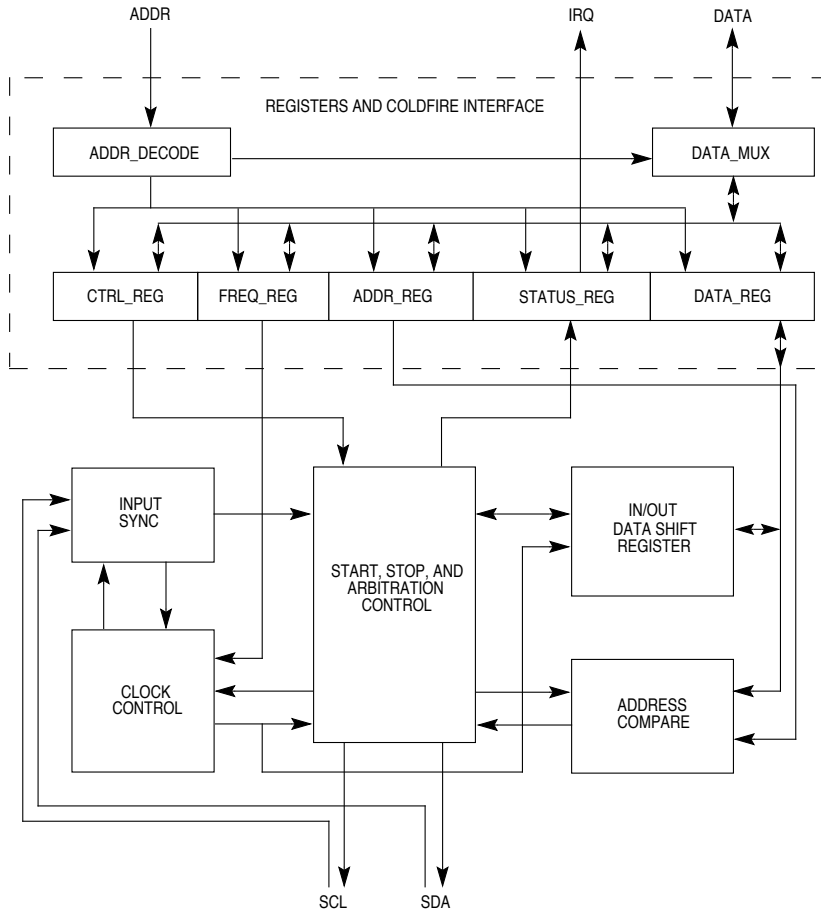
ADDR

IRQ

DATA

REGISTERS AND COLDFIRE INTERFACE

ADDR_DECODE

DATA_MUX

CTRL_REG

FREQ_REG

ADDR_REG

STATUS_REG

DATA_REG

INPUT SYNC

START, STOP, AND ARBITRATION CONTROL

IN/OUT DATA SHIFT REGISTER

CLOCK CONTROL

ADDRESS COMPARE

SCL

SDA